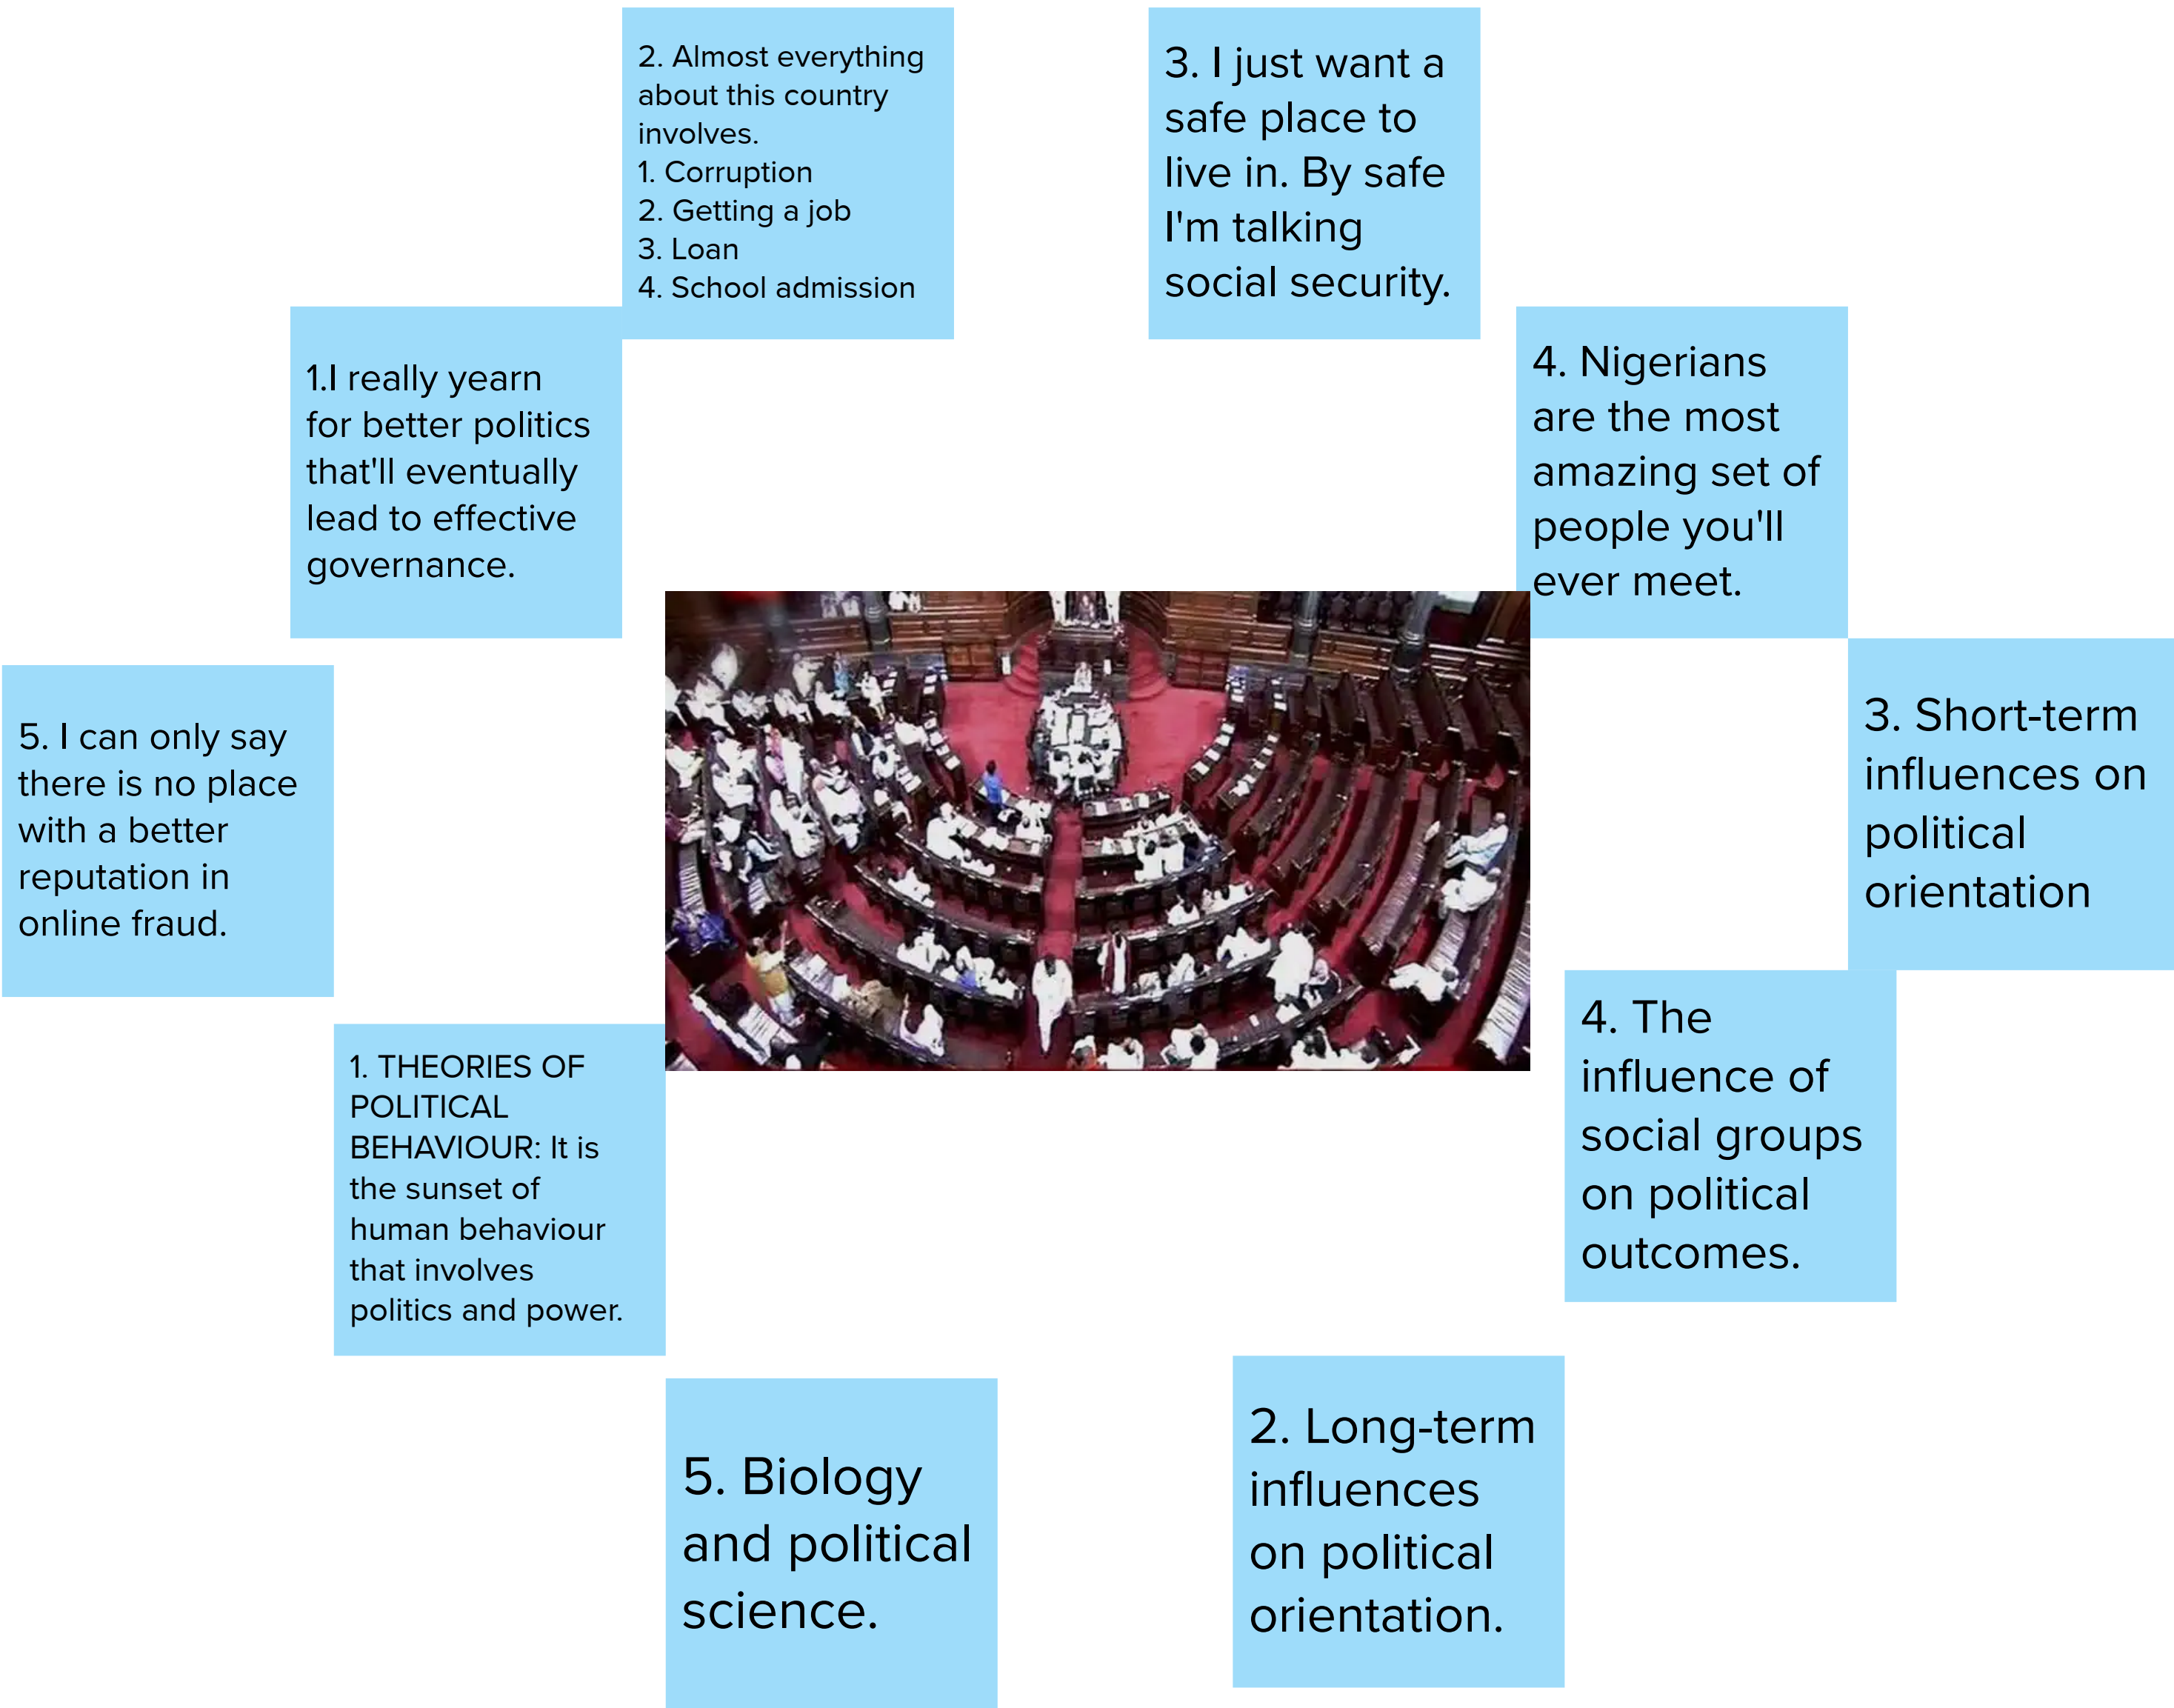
2. Almost everything about this country involves.
1. Corruption
2. Getting a job
3. Loan
4. School admission

3. I just want a safe place to live in. By safe I'm talking social security.

1.I really yearn for better politics that'll eventually lead to effective governance.

4. Nigerians are the most amazing set of people you'll ever meet.

5. I can only say there is no place with a better reputation in online fraud.

3. Short-term influences on political orientation

1. THEORIES OF POLITICAL BEHAVIOUR: It is the sunset of human behaviour that involves politics and power.

4. The influence of social groups on political outcomes.

5. Biology and political science.

2. Long-term influences on political orientation.